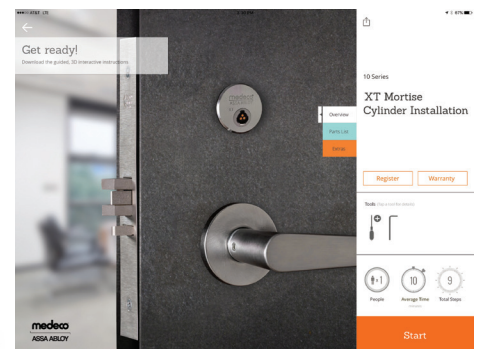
●●●○○ AT&T LTE
4:33 PM
67%

Get ready!

Download the guided, 3D interactive instructions

Overview

Parts List

Details

medeco

ASSA ABLOY

10 Series

XT Mortise Cylinder Installation

Register

Warranty

Tools

1

People

10

Average Time

9

Total Steps

Start